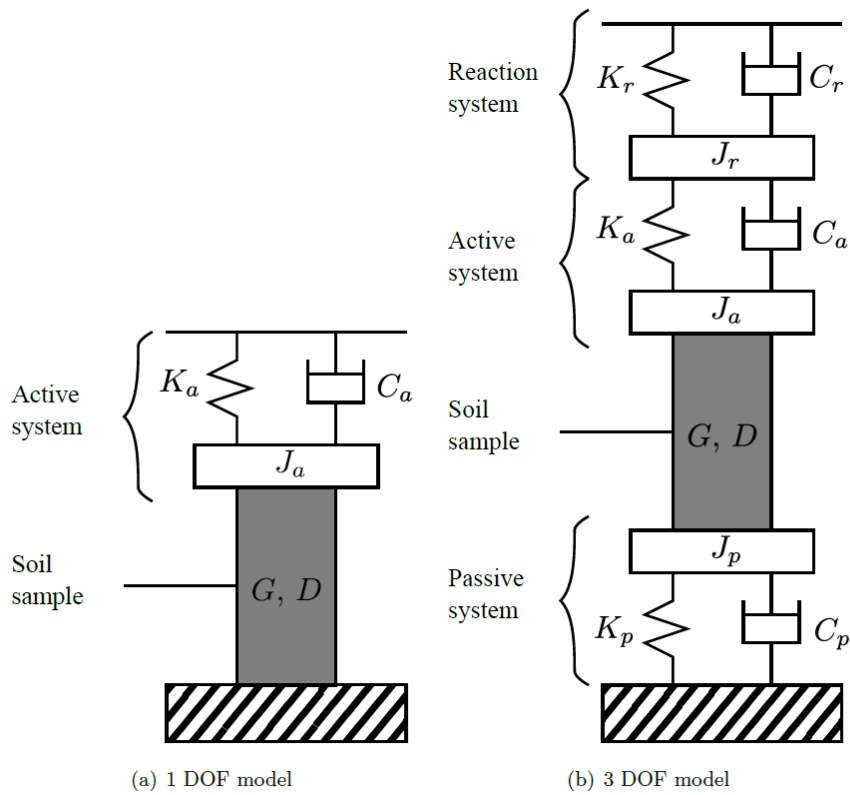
Active system

$K_a$

$C_a$

$J_a$

Soil sample

$G,\ D$

(a) 1 DOF model

Reaction system

$K_r$

$C_r$

$J_r$

Active system

$K_a$

$C_a$

$J_a$

Soil sample

$G,\ D$

$J_p$

Passive system

$K_p$

$C_p$

(b) 3 DOF model